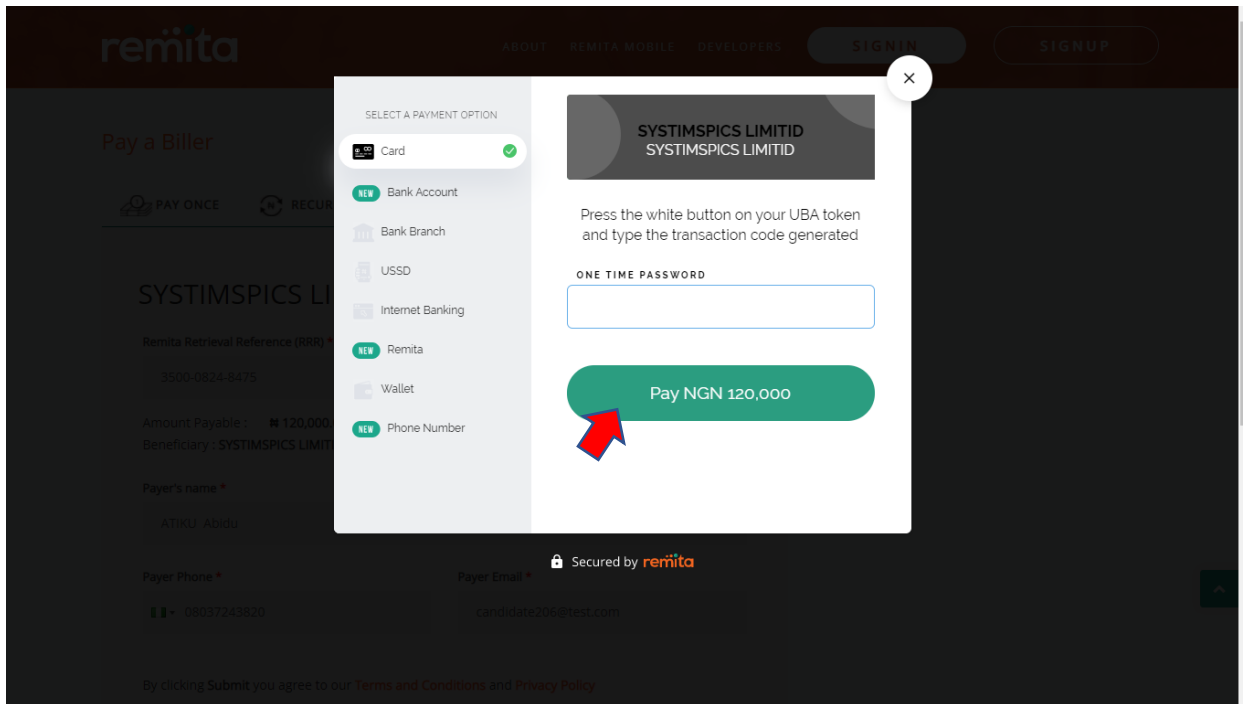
remita

ABOUT REMITA MOBILE DEVELOPERS SIGN IN SIGN UP

Pay a Biller

PAY ONCE RECUR

SYSTIMSPICS LI

Remita Retrieval Reference (RRR) *

3500-0824-8475

Amount Payable : ₦ 120,000.

Beneficiary : SYSTIMSPICS LIMIT

Payer's name *

ATIKU Abidu

Payer Phone *

08037243820

Payer Email *

candidate206@test.com

By clicking Submit you agree to our Terms and Conditions and Privacy Policy

SELECT A PAYMENT OPTION

Card

NEW Bank Account

Bank Branch

USSD

Internet Banking

NEW Remita

Wallet

NEW Phone Number

SYSTIMSPICS LIMITID
SYSTIMSPICS LIMITID

Press the white button on your UBA token and type the transaction code generated

ONE TIME PASSWORD

Pay NGN 120,000

Secured by remita